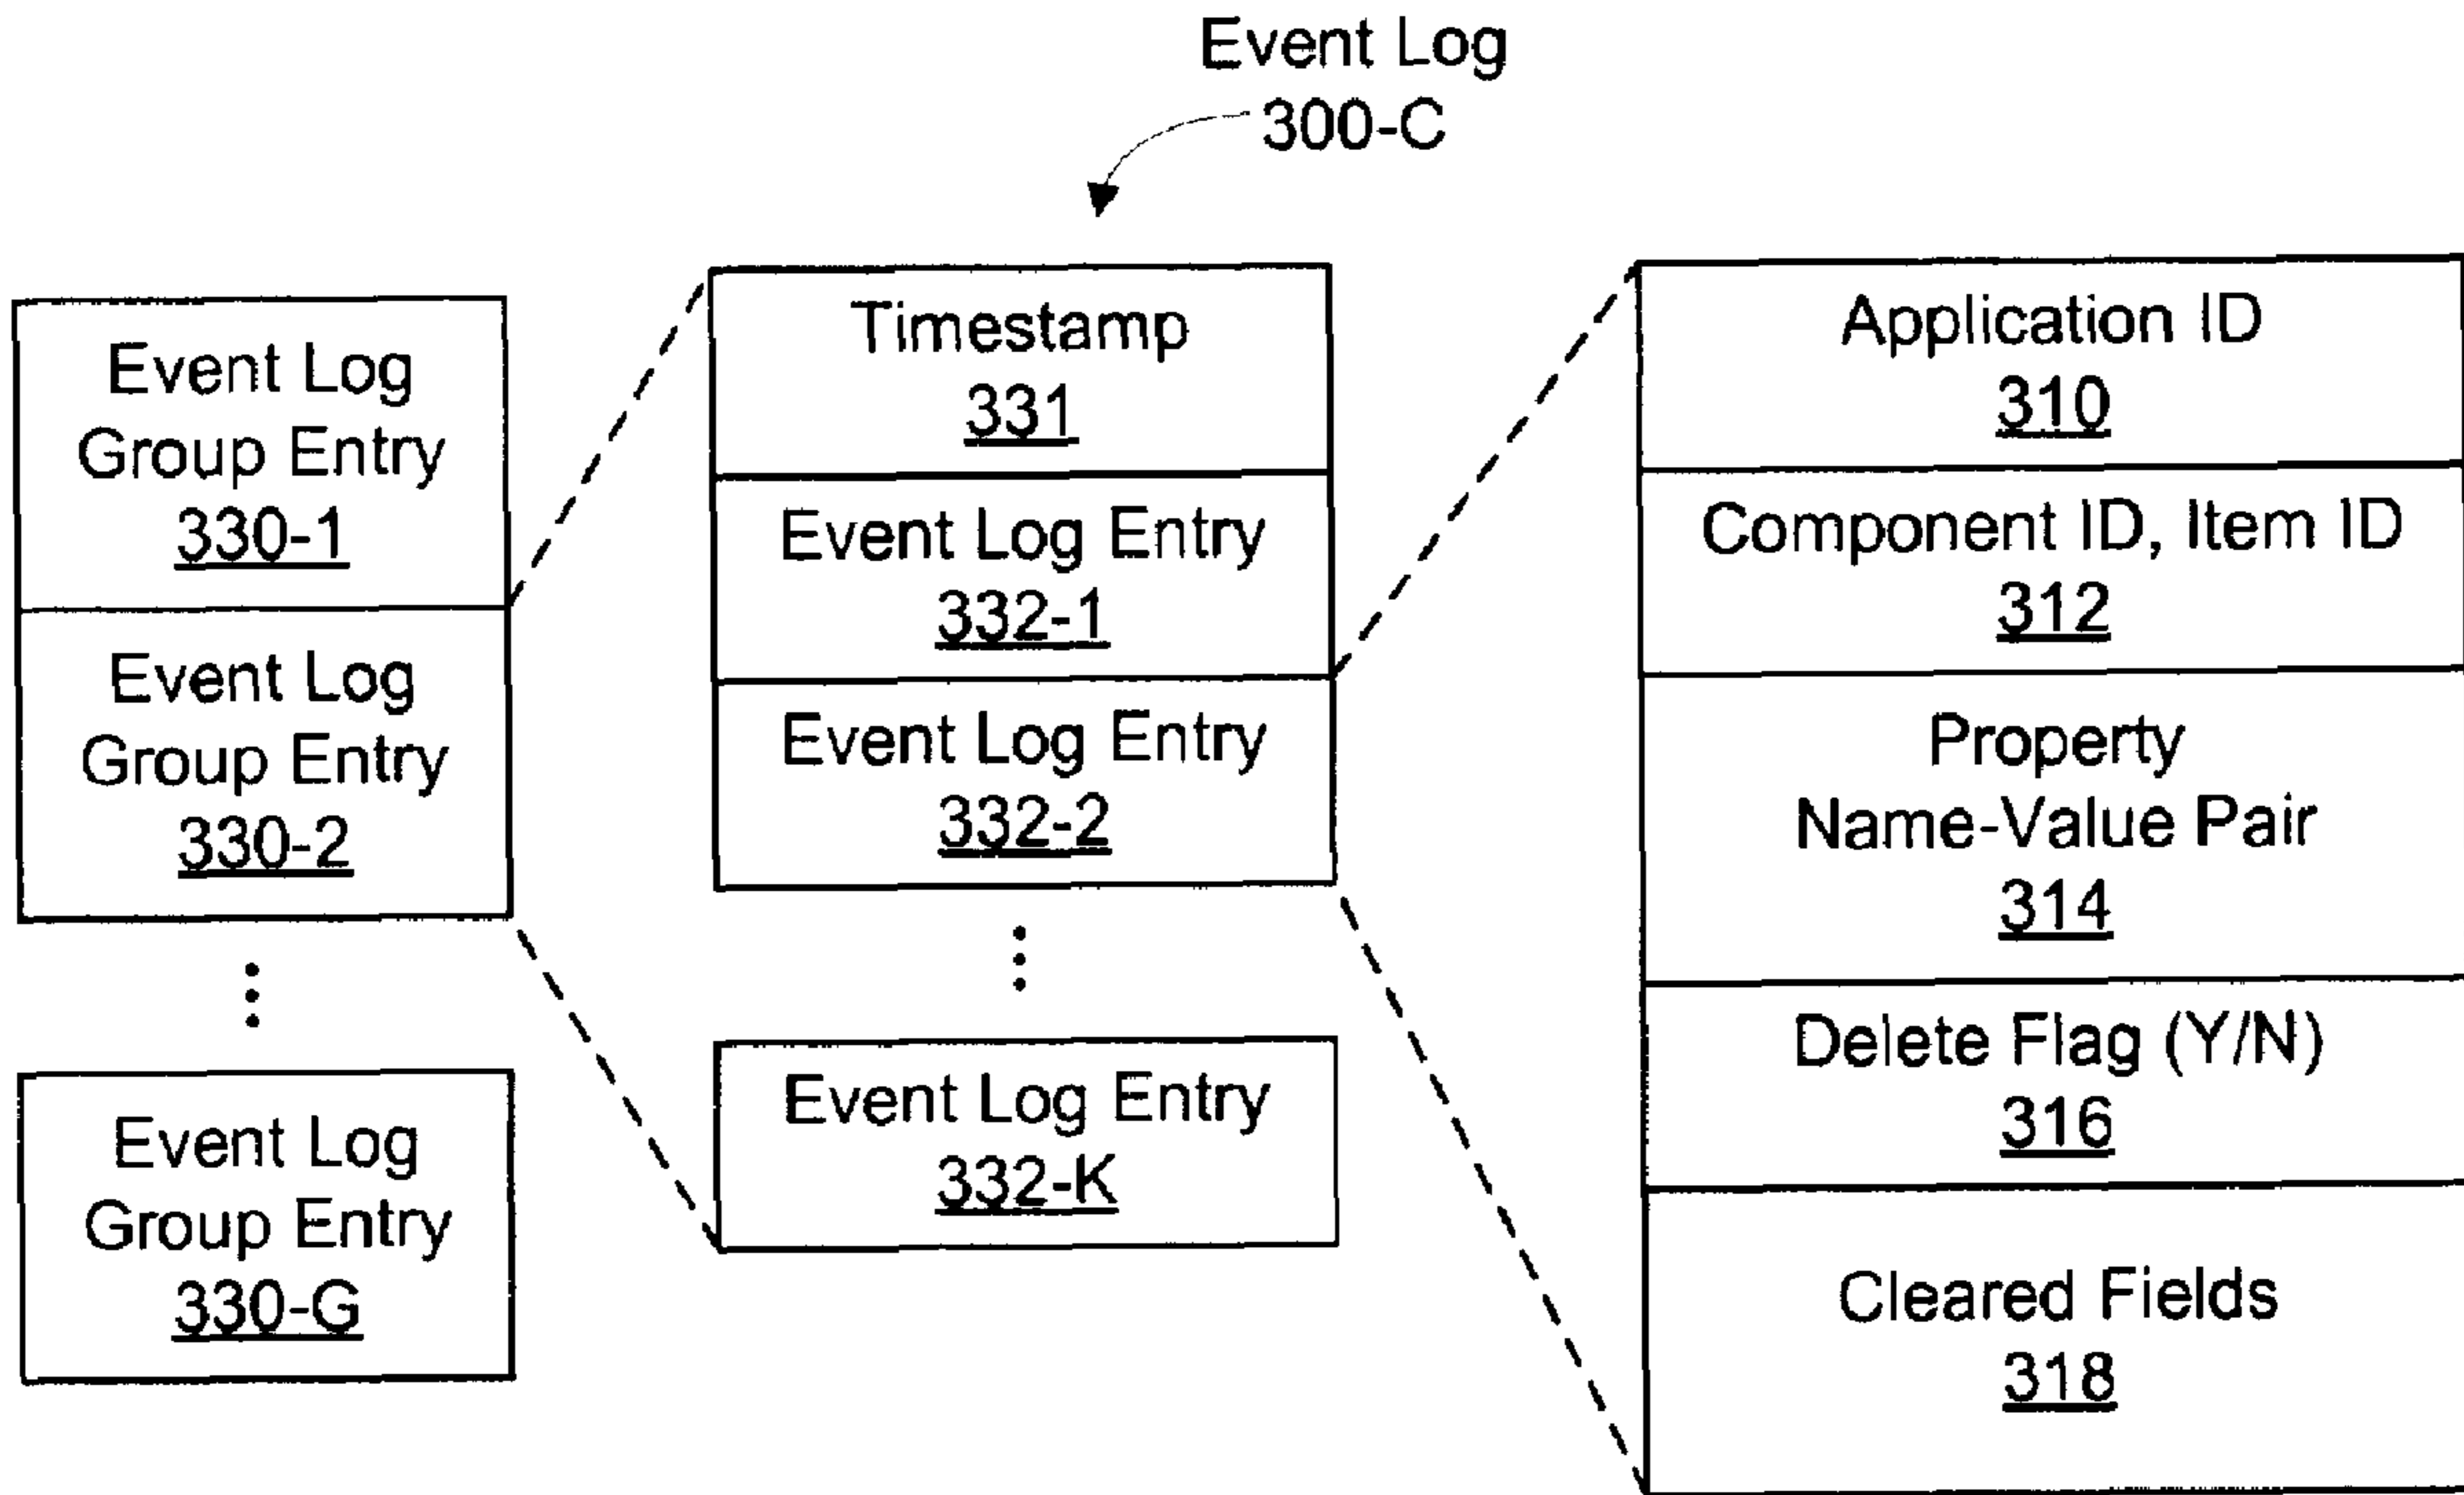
Event Log
300-C

Event Log Group Entry
330-1

Event Log Group Entry
330-2

⋮

Event Log Group Entry
330-G

Timestamp
331

Event Log Entry
332-1

Event Log Entry
332-2

⋮

Event Log Entry
332-K

Application ID
310

Component ID, Item ID
312

Property Name-Value Pair
314

Delete Flag (Y/N)
316

Cleared Fields
318